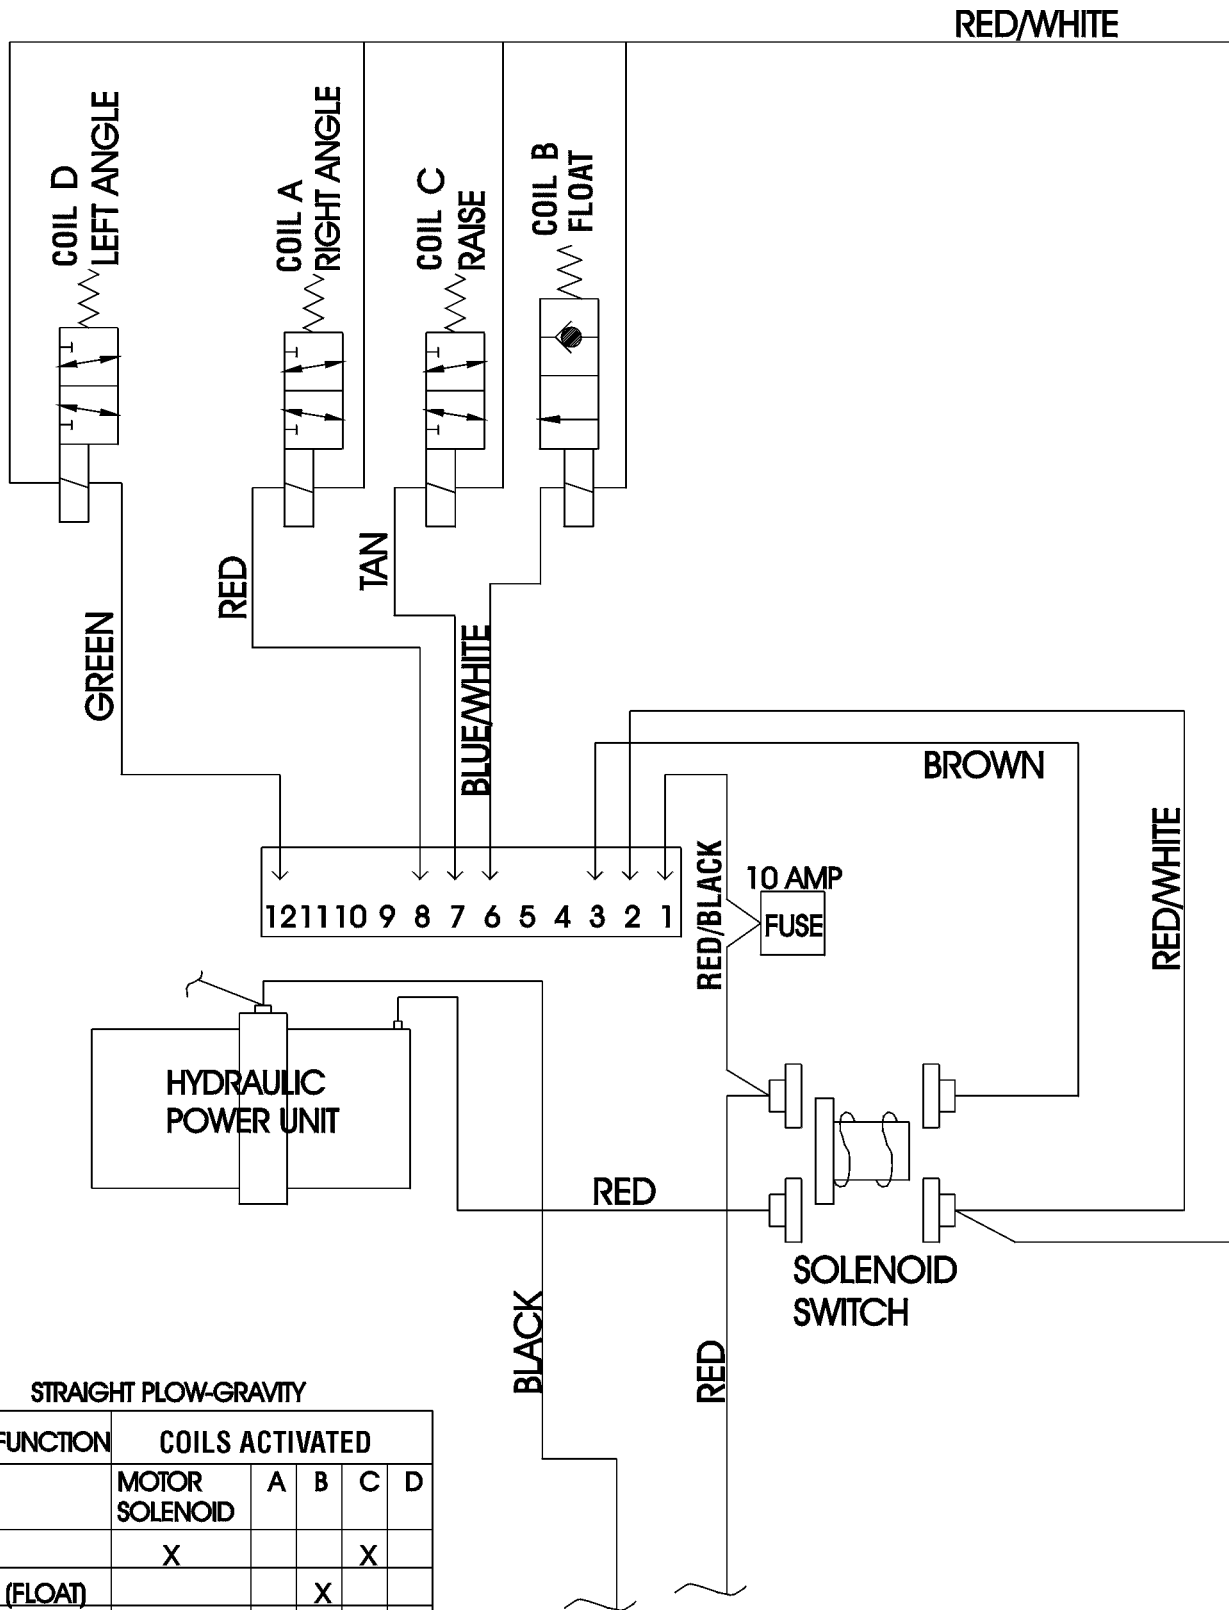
RED/WHITE

COIL D LEFT ANGLE

COIL A RIGHT ANGLE

COIL C RAISE

COIL B FLOAT

RED

TAN

GREEN

BLUE/WHITE

BROWN

RED/WHITE

12 11 10 9 8 7 6 5 4 3 2 1

RED/BLACK

10 AMP

FUSE

HYDRAULIC POWER UNIT

RED

SOLENOID SWITCH

BLACK

RED

STRAIGHT PLOW-GRAVITY

| FUNCTION | COILS ACTIVATED | | | | |
|---|---|---|---|---|---|
| | MOTOR SOLENOID | A | B | C | D |
| | X | | | X | |
| (FLOAT) | | | X | | |